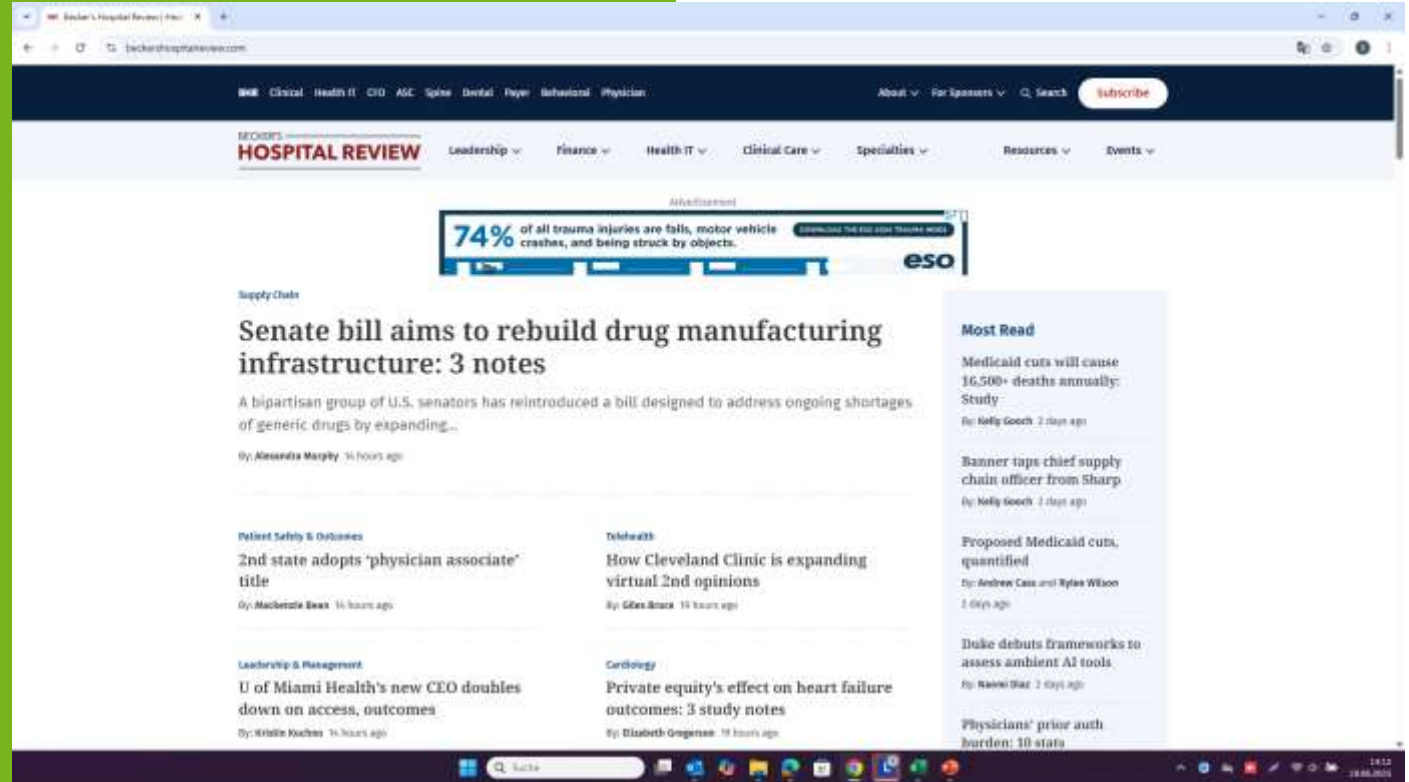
Becker's Hospital Review | Hos

beckershospitalreview.com

BHR Clinical Health IT CFO ASC Spine Dental Payer Behavioral Physician

About For Sponsors Search Subscribe

BECKER'S HOSPITAL REVIEW

Leadership Finance Health IT Clinical Care Specialties Resources Events

Advertisement

74% of all trauma injuries are falls, motor vehicle crashes, and being struck by objects.

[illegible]

eso

Supply Chain

Senate bill aims to rebuild drug manufacturing infrastructure: 3 notes

A bipartisan group of U.S. senators has reintroduced a bill designed to address ongoing shortages of generic drugs by expanding...

By: Alexandra Murphy 14 hours ago

Patient Safety & Outcomes

2nd state adopts 'physician associate' title

By: Mackenzie Bean 14 hours ago

Telehealth

How Cleveland Clinic is expanding virtual 2nd opinions

By: Giles Bruce 14 hours ago

Leadership & Management

U of Miami Health's new CEO doubles down on access, outcomes

By: Kristin Kuchno 14 hours ago

Cardiology

Private equity's effect on heart failure outcomes: 3 study notes

By: Elizabeth Gregerson 14 hours ago

Most Read

Medicaid cuts will cause 16,500+ deaths annually: Study

By: Kelly Gooch 2 days ago

Banner taps chief supply chain officer from Sharp

By: Kelly Gooch 2 days ago

Proposed Medicaid cuts, quantified

By: Andrew Cass and Rylee Wilson 2 days ago

Duke debuts frameworks to assess ambient AI tools

By: Naomi Diaz 2 days ago

Physicians' prior auth burden: 10 stats

Suche

14:12
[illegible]